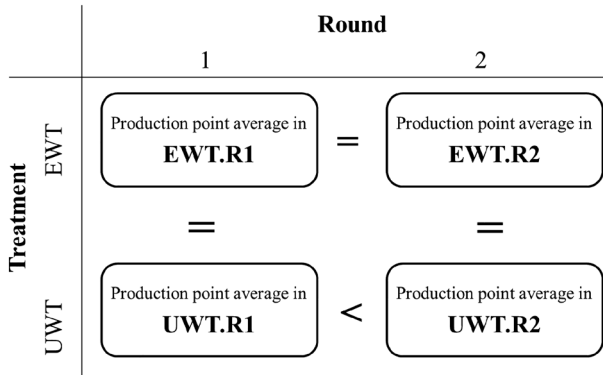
Round

1

2

Treatment

EWT

Production point average in **EWT.R1**

=

Production point average in **EWT.R2**

=

=

UWT

Production point average in **UWT.R1**

<

Production point average in **UWT.R2**